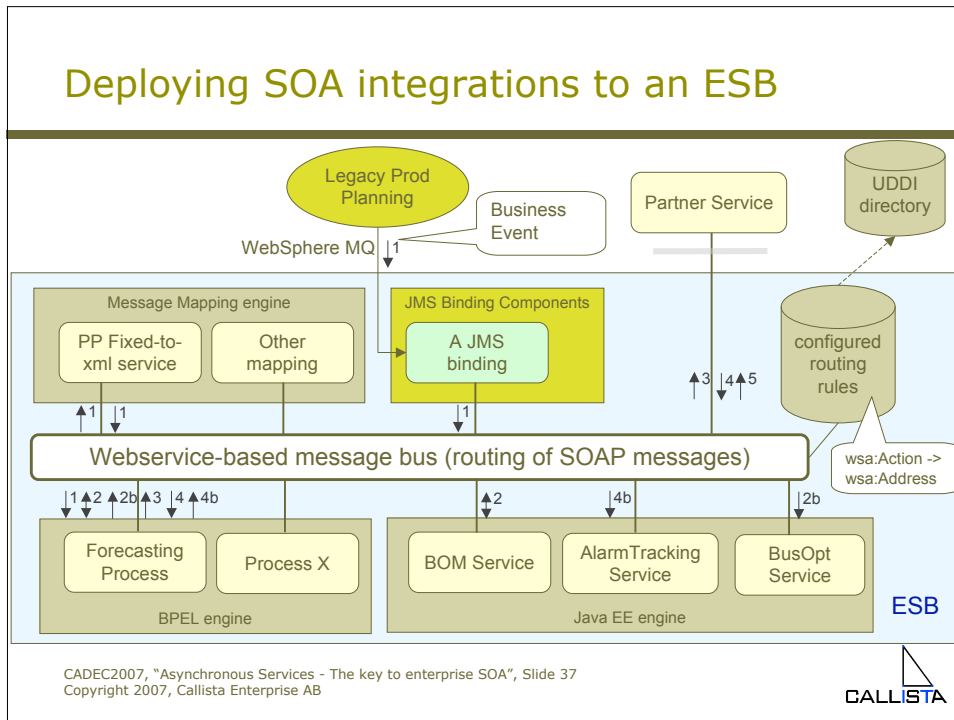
Deploying SOA integrations to an ESB

Legacy Prod Planning

Business Event

WebSphere MQ 1

Partner Service

UDDI directory

Message Mapping engine

PP Fixed-to-xml service

Other mapping

JMS Binding Components

A JMS binding

configured routing rules

1 1

1

3 4 5

Webservice-based message bus (routing of SOAP messages)

wsa:Action -> wsa:Address

1 2 2b 3 4 4b

2

4b

2b

Forecasting Process

Process X

BPEL engine

BOM Service

AlarmTracking Service

BusOpt Service

Java EE engine

ESB

CADEC2007, "Asynchronous Services - The key to enterprise SOA", Slide 37
Copyright 2007, Callista Enterprise AB

CALLISTA